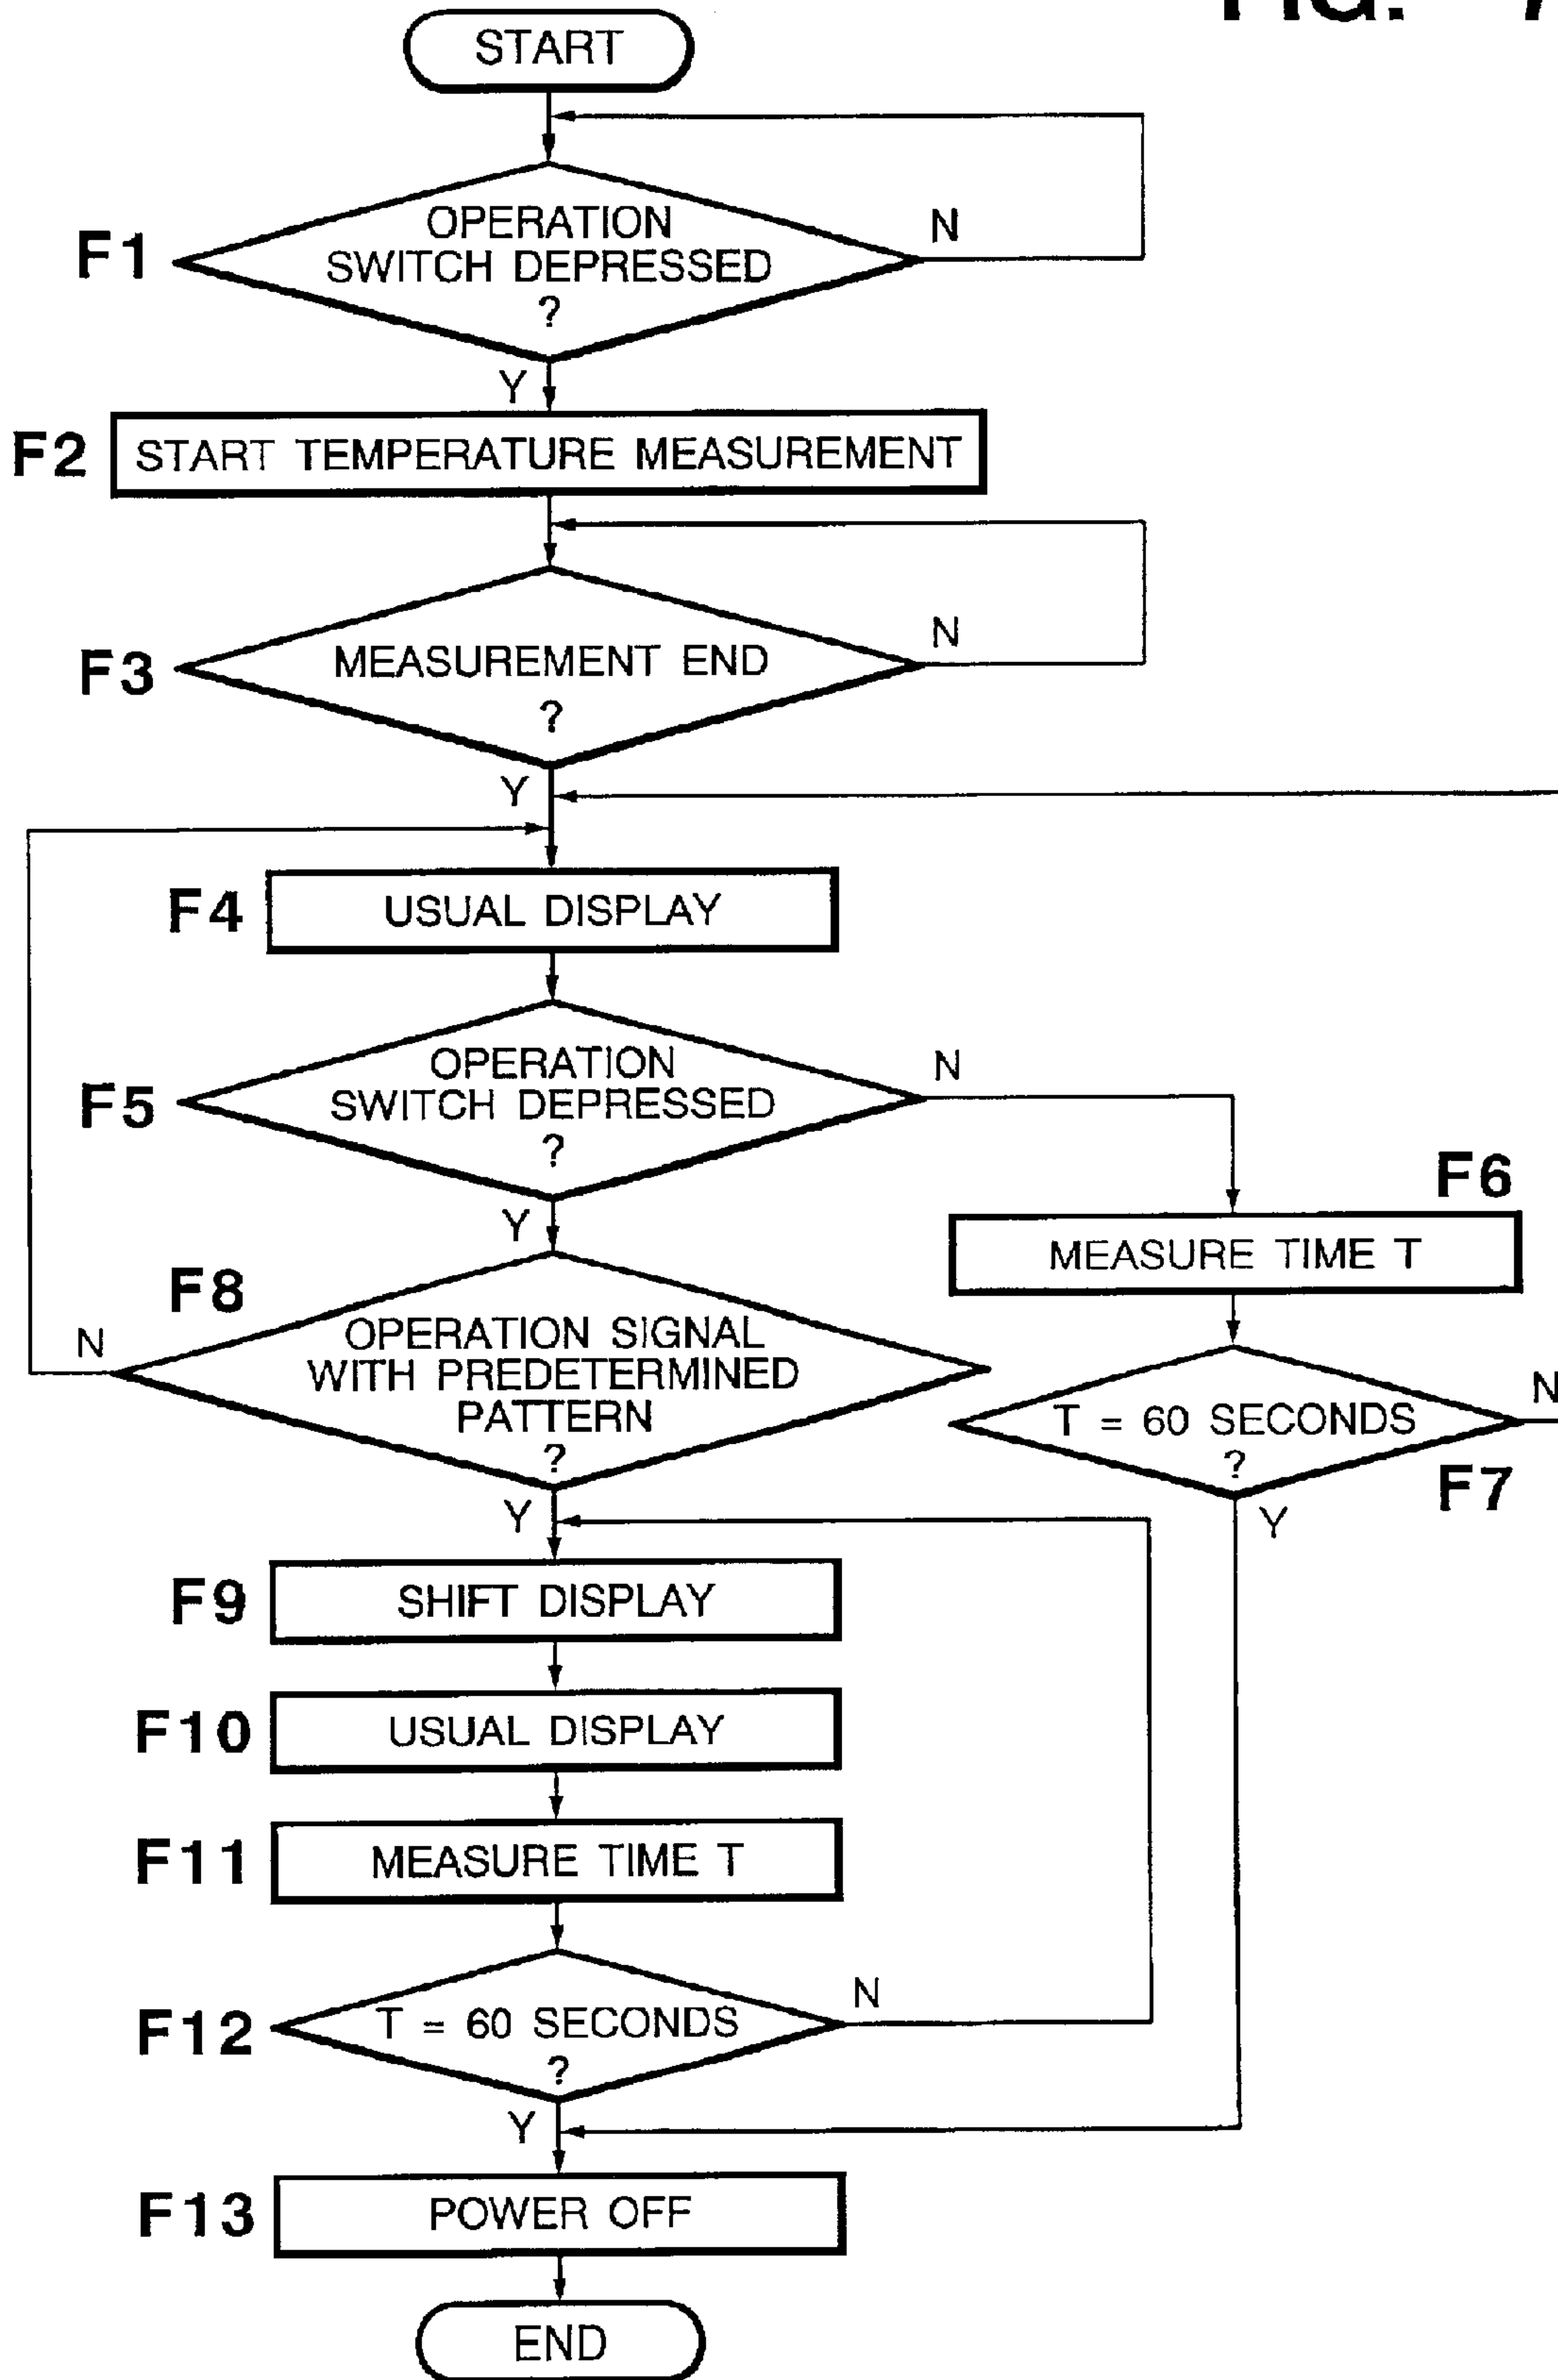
FIG. 7

START

F1 OPERATION SWITCH DEPRESSED ? N Y

F2 START TEMPERATURE MEASUREMENT

F3 MEASUREMENT END ? N Y

F4 USUAL DISPLAY

F5 OPERATION SWITCH DEPRESSED ? N Y

F6 MEASURE TIME T

F7 T = 60 SECONDS ? N Y

F8 OPERATION SIGNAL WITH PREDETERMINED PATTERN ? N Y

F9 SHIFT DISPLAY

F10 USUAL DISPLAY

F11 MEASURE TIME T

F12 T = 60 SECONDS ? N Y

F13 POWER OFF

END